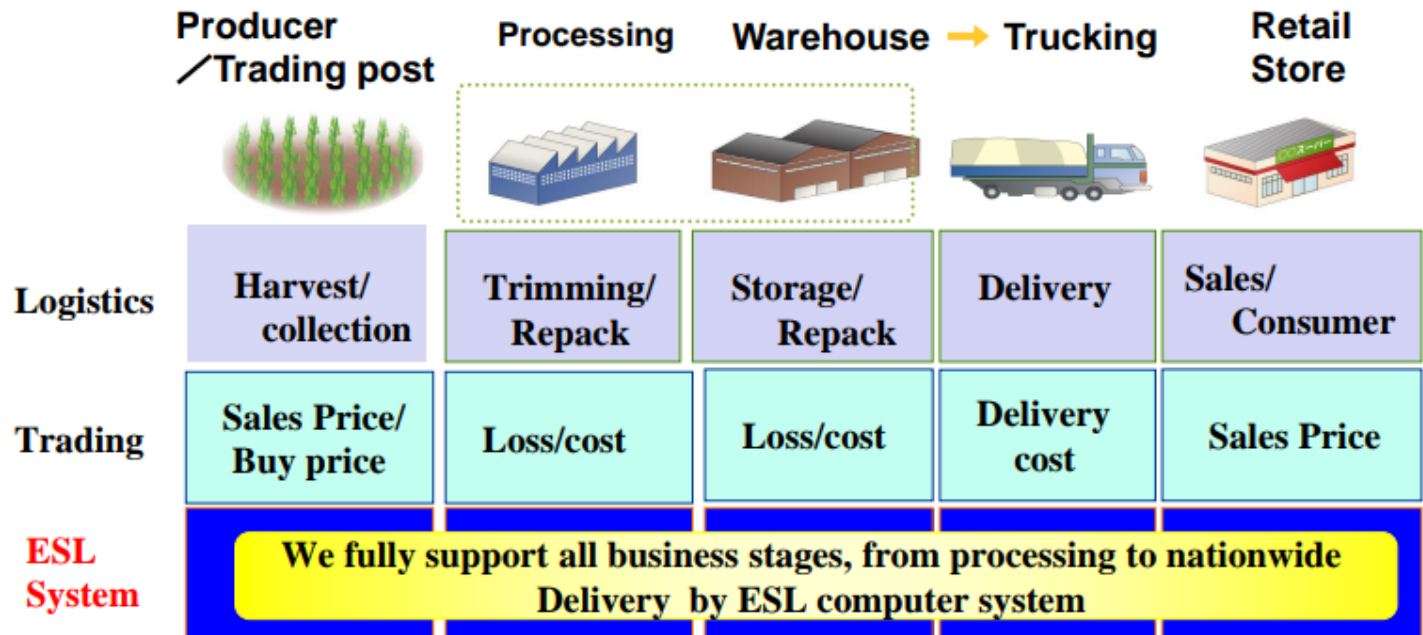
| | Producer ／Trading post | Processing | Warehouse | → Trucking | Retail Store |
|---|---|---|---|---|---|
| Logistics | Harvest/ collection | Trimming/ Repack | Storage/ Repack | Delivery | Sales/ Consumer |
| Trading | Sales Price/ Buy price | Loss/cost | Loss/cost | Delivery cost | Sales Price |

スーパー

ESL System

We fully support all business stages, from processing to nationwide Delivery by ESL computer system